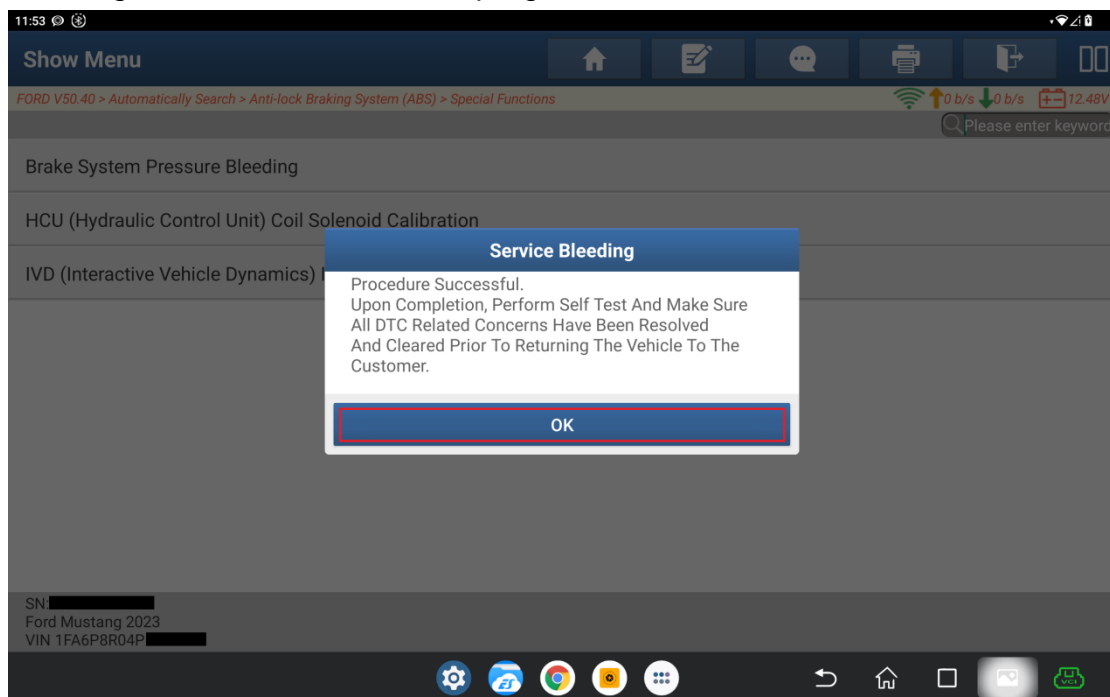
11:53

Show Menu

FORD V50.40 > Automatically Search > Anti-lock Braking System (ABS) > Special Functions

0 b/s 0 b/s 12.48V

Please enter keyword

Brake System Pressure Bleeding

HCU (Hydraulic Control Unit) Coil Solenoid Calibration

IVD (Interactive Vehicle Dynamics) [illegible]

Service Bleeding

Procedure Successful.
Upon Completion, Perform Self Test And Make Sure All DTC Related Concerns Have Been Resolved And Cleared Prior To Returning The Vehicle To The Customer.

OK

SN:
Ford Mustang 2023
VIN 1FA6P8R04P